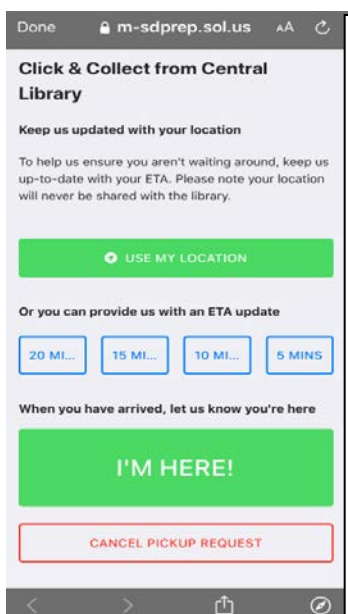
Done m-sdprep.sol.us AA

Click & Collect from Central Library

Keep us updated with your location

To help us ensure you aren't waiting around, keep us up-to-date with your ETA. Please note your location will never be shared with the library.

USE MY LOCATION

Or you can provide us with an ETA update

20 MI... 15 MI... 10 MI... 5 MINS

When you have arrived, let us know you're here

I'M HERE!

CANCEL PICKUP REQUEST